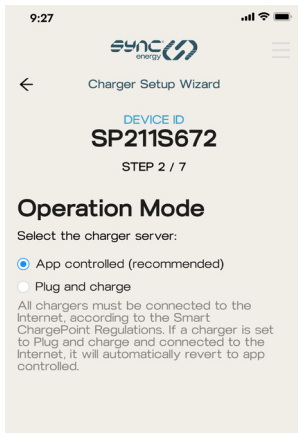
9:27

sync energy

Charger Setup Wizard

DEVICE ID
SP211S672

STEP 2 / 7

Operation Mode

Select the charger server:

App controlled (recommended)

Plug and charge

All chargers must be connected to the Internet, according to the Smart ChargePoint Regulations. If a charger is set to Plug and charge and connected to the Internet, it will automatically revert to app controlled.